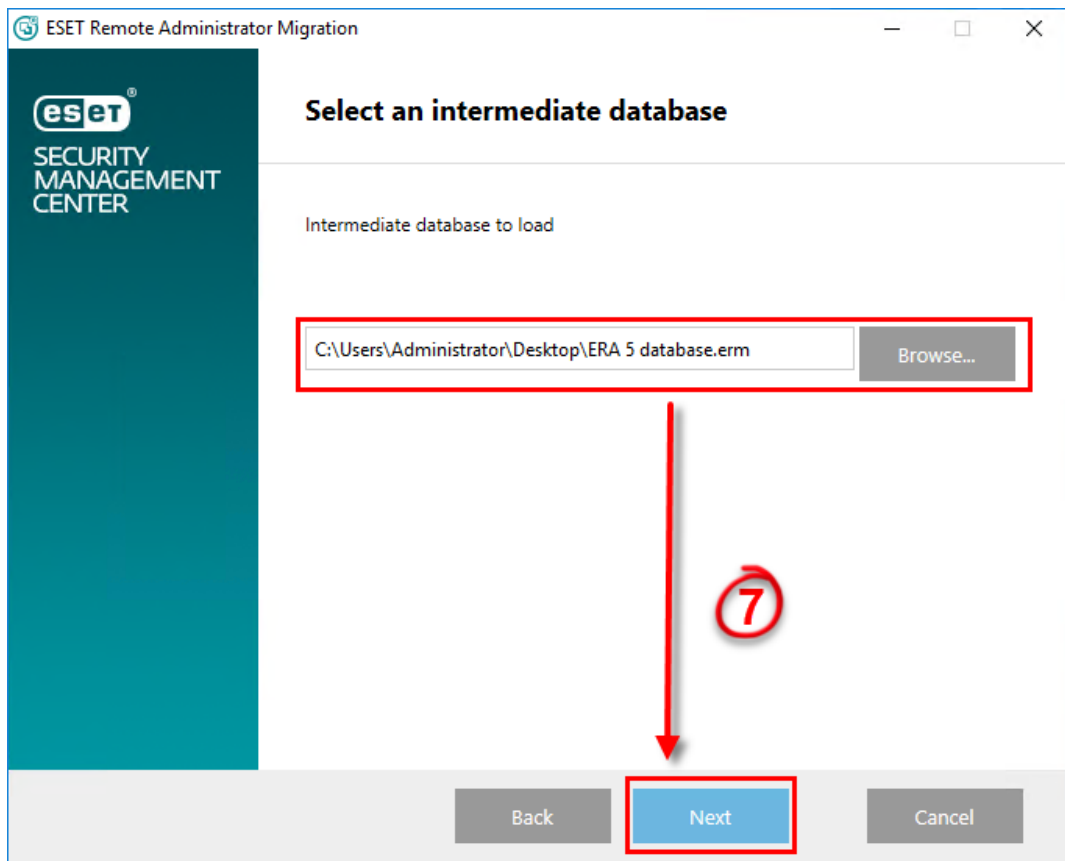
ESET Remote Administrator Migration

eset
SECURITY MANAGEMENT CENTER

Select an intermediate database

Intermediate database to load

C:\Users\Administrator\Desktop\ERA 5 database.erm

Browse...

7

Back

Next

Cancel